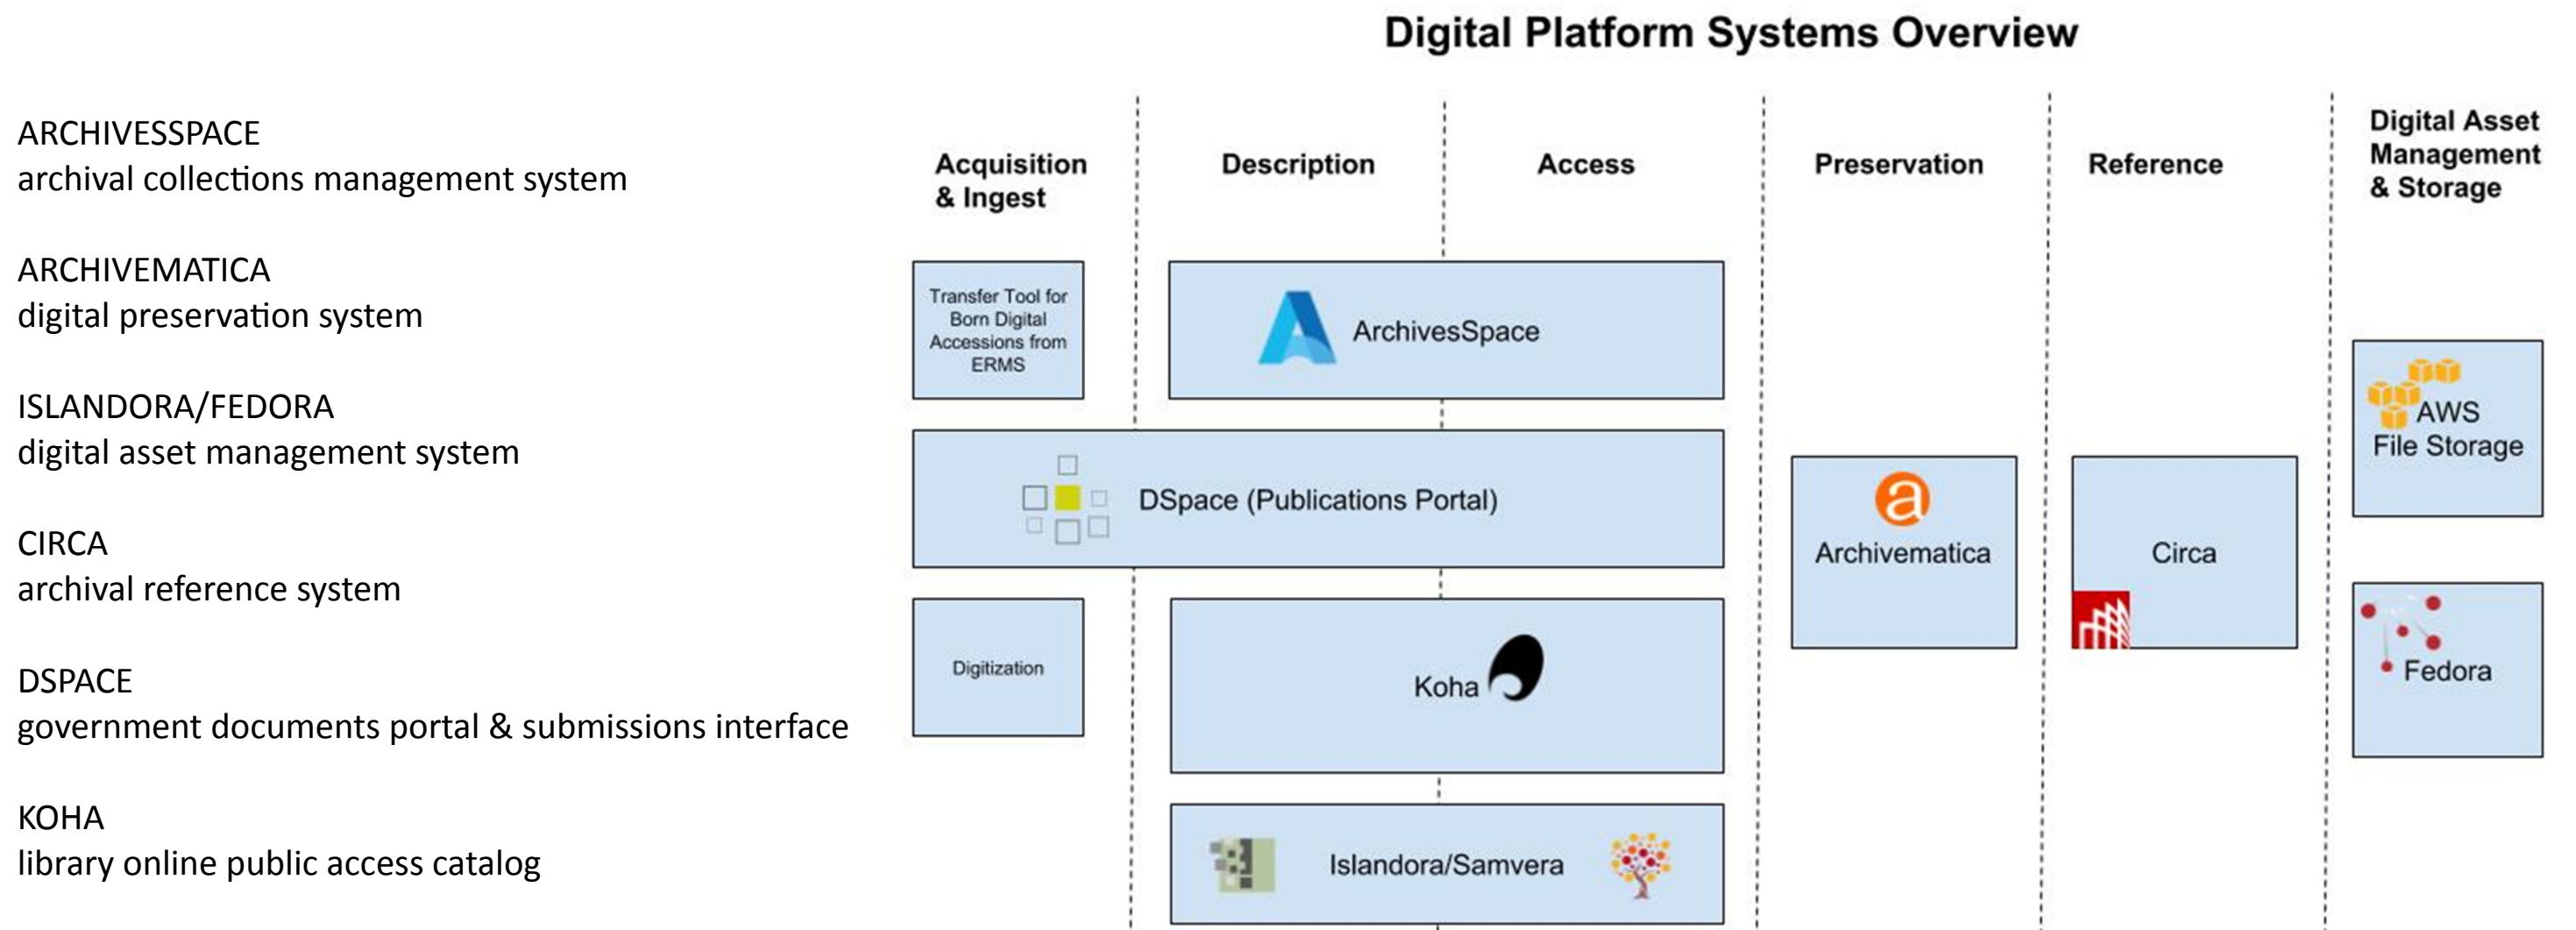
ARCHIVESSPACE
archival collections management system

ARCHIVEMATICA
digital preservation system

ISLANDORA/FEDORA
digital asset management system

CIRCA
archival reference system

DSPACE
government documents portal & submissions interface

KOHA
library online public access catalog

Digital Platform Systems Overview

Acquisition & Ingest

Description

Access

Preservation

Reference

Digital Asset Management & Storage

Transfer Tool for Born Digital Accessions from ERMS

ArchivesSpace

DSpace (Publications Portal)

Digitization

Koha

Islandora/Samvera

Archivematica

Circa

AWS File Storage

Fedora